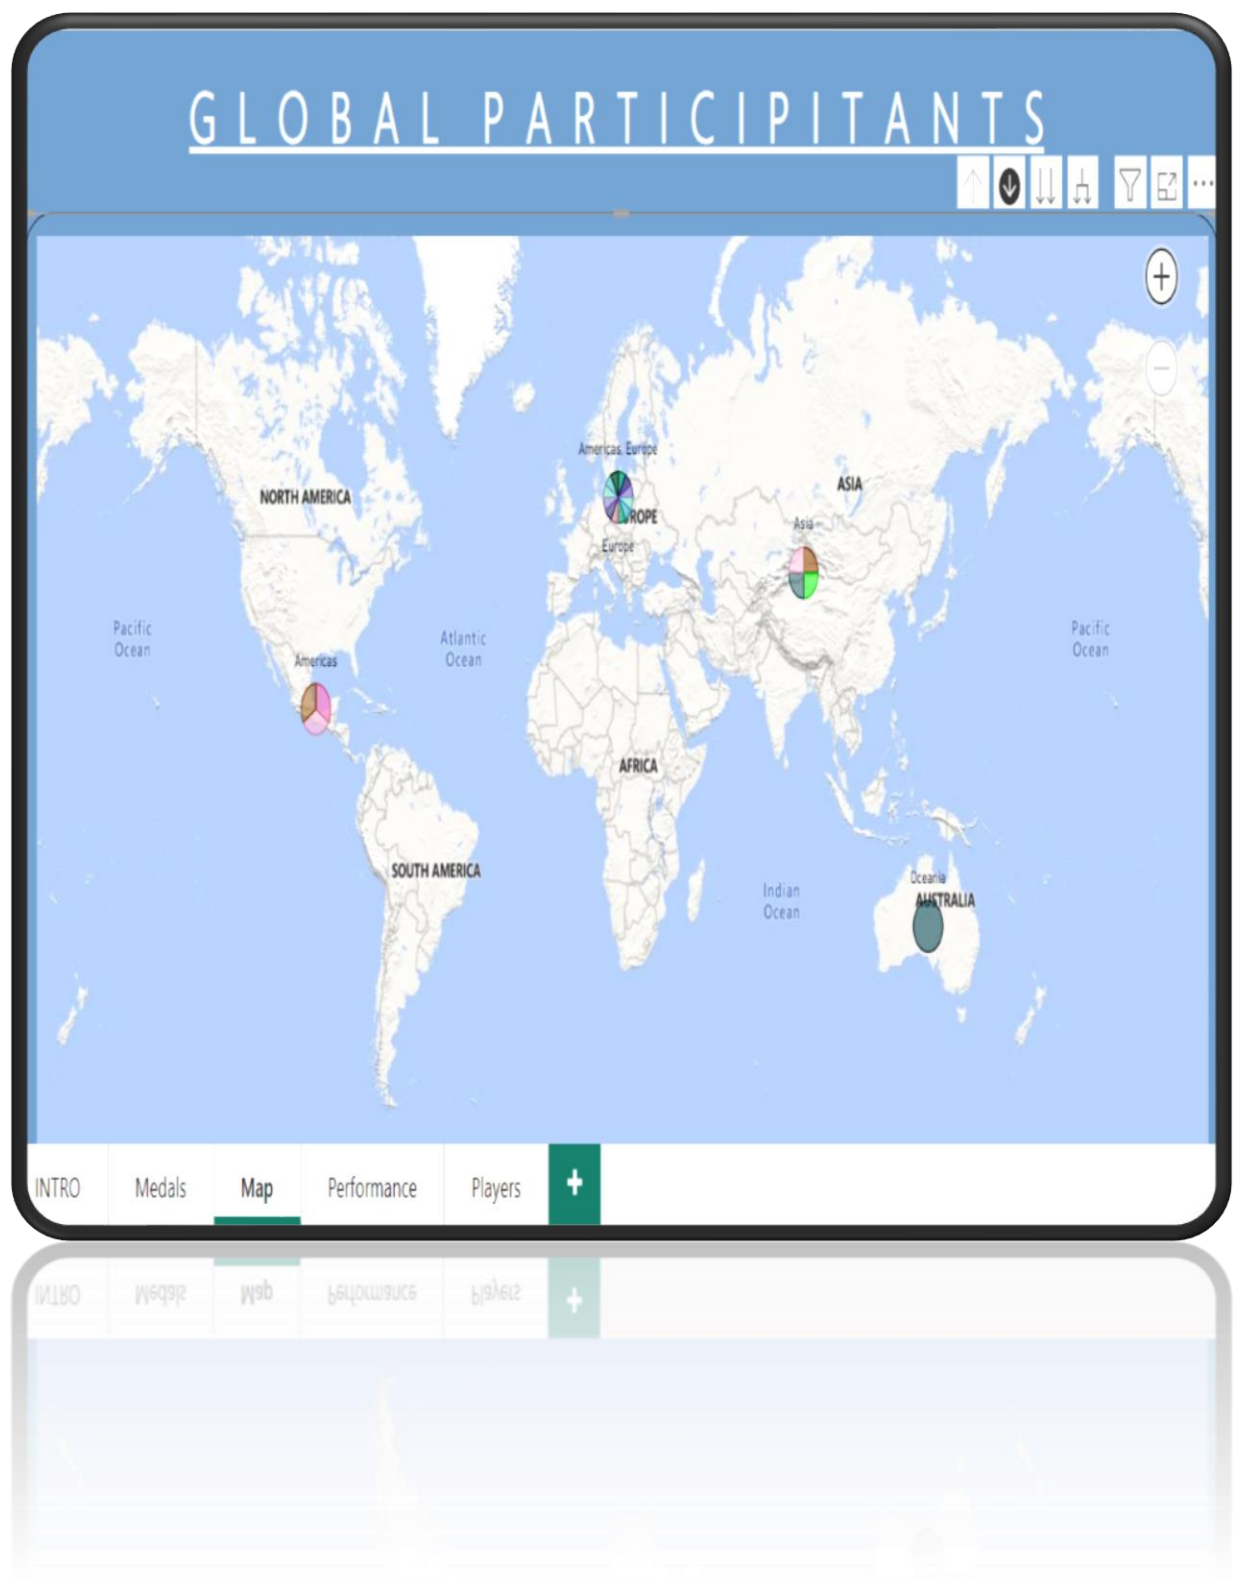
GLOBAL PARTICIPITANTS

Americas, Europe
NORTH AMERICA
ROPE
Europe
ASIA
Asia
Pacific Ocean
Atlantic Ocean
Americas
Pacific Ocean
AFRICA
SOUTH AMERICA
Indian Ocean
Oceania
AUSTRALIA

INTRO
Medals
Map
Performance
Players
+